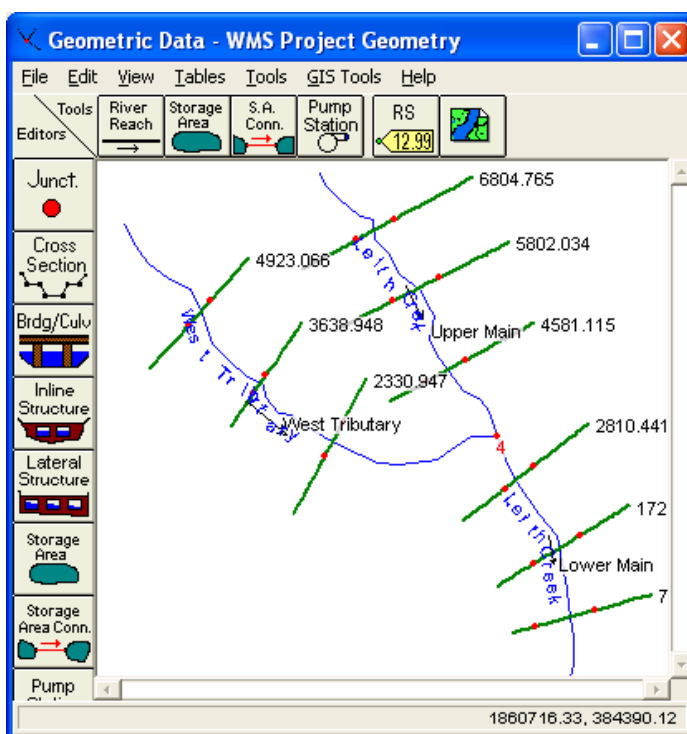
Geometric Data - WMS Project Geometry

File Edit View Tables Tools GIS Tools Help

Tools
Editors

River Reach

Storage Area

S.A. Conn.

Pump Station

RS 12.99

Junct.

Cross Section

Brdg/Culv

Inline Structure

Lateral Structure

Storage Area

Storage Area Conn.

Pump

6804.765

5802.034

4923.066

Leith Creek

3638.948

Upper Main

4581.115

West Tributary

2330.947

West Tributary

2810.441

4

Leith Creek

172

Lower Main

7

1860716.33, 384390.12